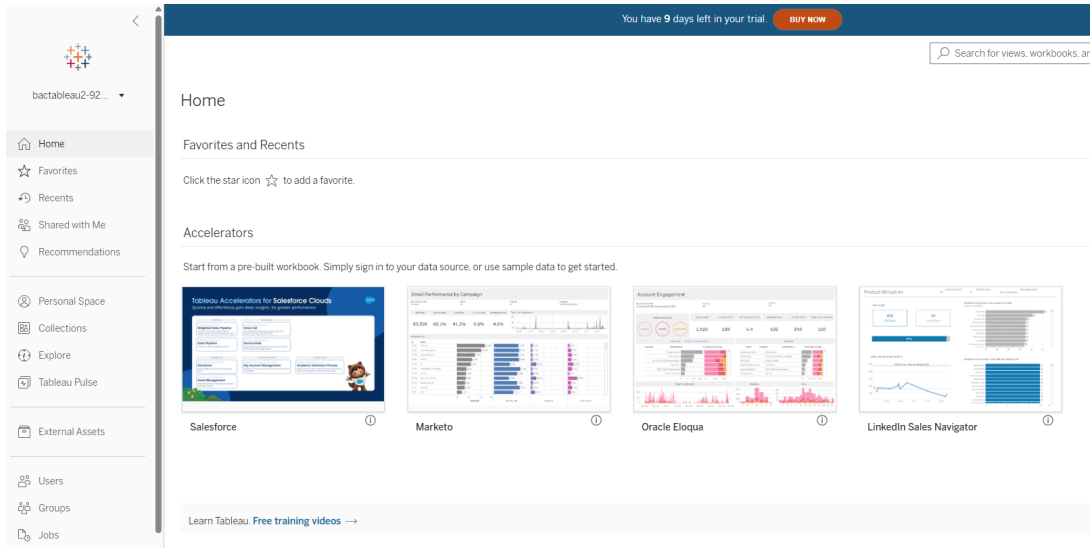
You have 9 days left in your trial. BUY NOW

Search for views, workbooks, ar

bactableau2-92...

Home
Favorites
Recents
Shared with Me
Recommendations

Personal Space
Collections
Explore
Tableau Pulse

External Assets

Users
Groups
Jobs

Home

Favorites and Recents

Click the star icon to add a favorite.

Accelerators

Start from a pre-built workbook. Simply sign in to your data source, or use sample data to get started.

Tableau Accelerators for Salesforce Clouds

Email Performance by Campaign

Account Engagement

Product Utilization

Salesforce

Marketo

Oracle Eloqua

LinkedIn Sales Navigator

Learn Tableau. Free training videos →